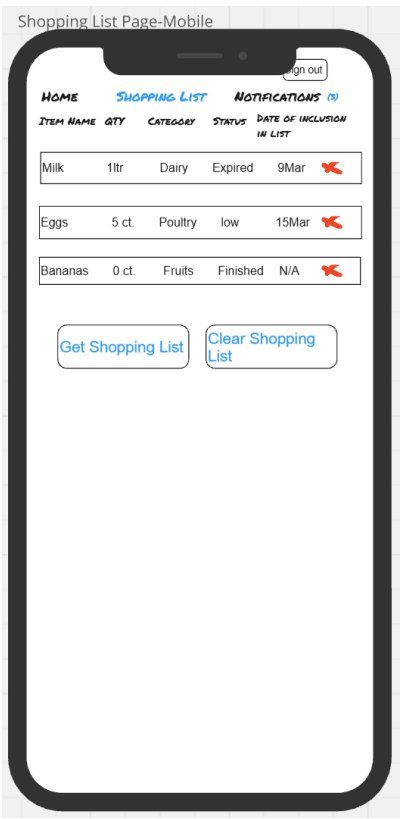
Shopping List Page-Mobile

Sign out

HOME SHOPPING LIST NOTIFICATIONS (3)

ITEM NAME QTY CATEGORY STATUS DATE OF INCLUSION IN LIST

| Milk | 1ltr | Dairy | Expired | 9Mar |
|---|---|---|---|---|
| Eggs | 5 ct. | Poultry | low | 15Mar |
| Bananas | 0 ct. | Fruits | Finished | N/A |

Get Shopping List

Clear Shopping List